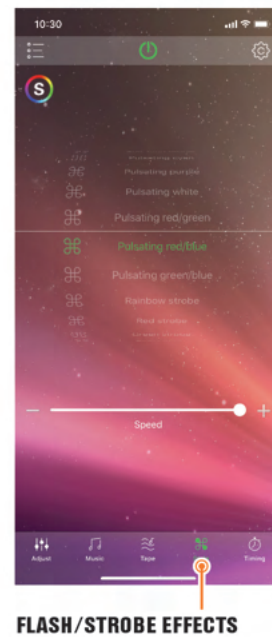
10:30

S

Pulsating cyan
Pulsating purple
Pulsating white
Pulsating red/green
Pulsating red/blue
Pulsating green/blue
Rainbow strobe
Red strobe
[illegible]

—
+
Speed

Adjust
Music
Tape
Timing

FLASH/STROBE EFFECTS